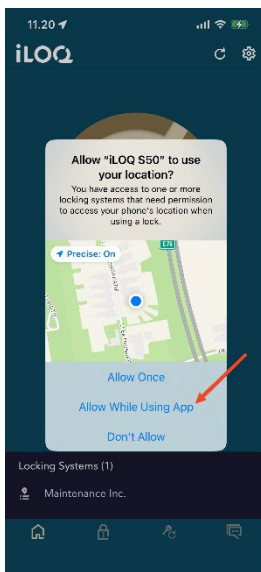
11.20

iLOQ

Allow “iLOQ S50” to use your location?

You have access to one or more locking systems that need permission to access your phone's location when using a lock.

Precise: On

E70

Allow Once

Allow While Using App

Don't Allow

Locking Systems (1)

Maintenance Inc.